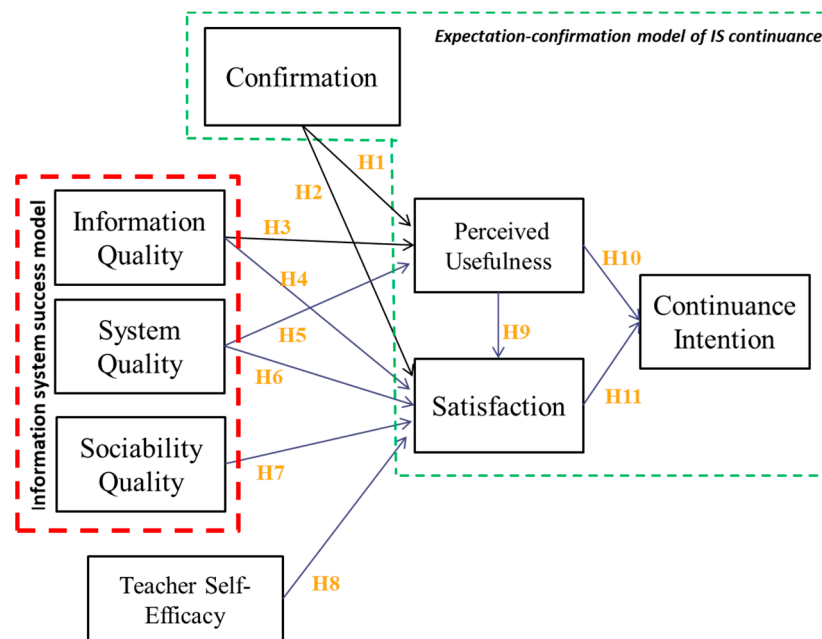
Expectation-confirmation model of IS continuance

Confirmation

H1

H2

Information system success model

Information Quality

H3

Perceived Usefulness

H10

H4

Continuance Intention

System Quality

H5

H9

H6

Satisfaction

H11

Sociability Quality

H7

Teacher Self-Efficacy

H8